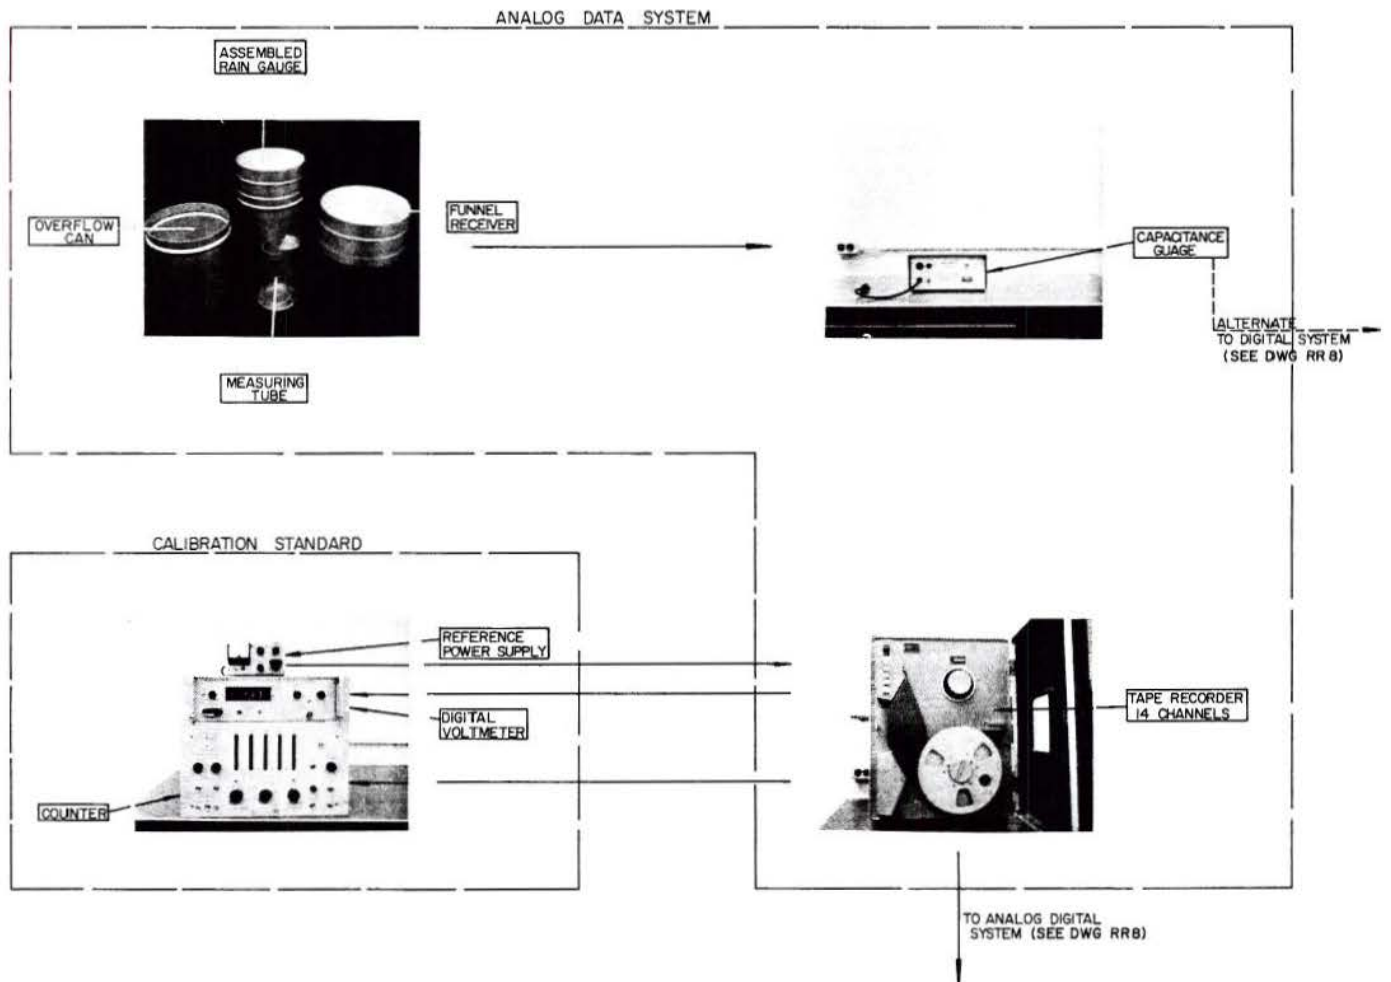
ANALOG DATA SYSTEM

ASSEMBLED RAIN GAUGE

OVERFLOW CAN

FUNNEL RECEIVER

CAPACITANCE GUAGE

ALTERNATE TO DIGITAL SYSTEM (SEE DWG RR 8)

MEASURING TUBE

CALIBRATION STANDARD

REFERENCE POWER SUPPLY

DIGITAL VOLTMETER

TAPE RECORDER 14 CHANNELS

COUNTER

TO ANALOG DIGITAL SYSTEM (SEE DWG RR8)